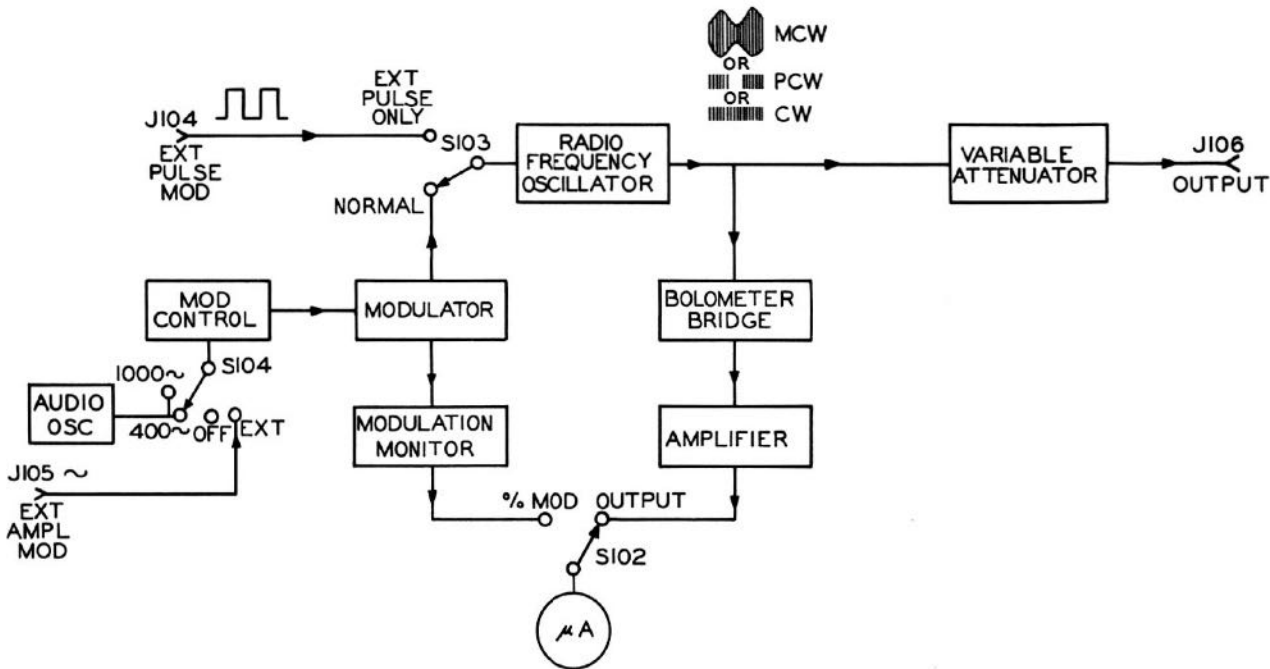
MCW
OR
PCW
OR
CW

J104
EXT PULSE MOD

EXT PULSE ONLY

S103

NORMAL

RADIO FREQUENCY OSCILLATOR

VARIABLE ATTENUATOR

J106
OUTPUT

MOD CONTROL

MODULATOR

BOLOMETER BRIDGE

1000~

S104

AUDIO OSC

400~ OFF EXT

MODULATION MONITOR

AMPLIFIER

J105 ~
EXT AMPL MOD

% MOD

OUTPUT

S102

$\mu A$